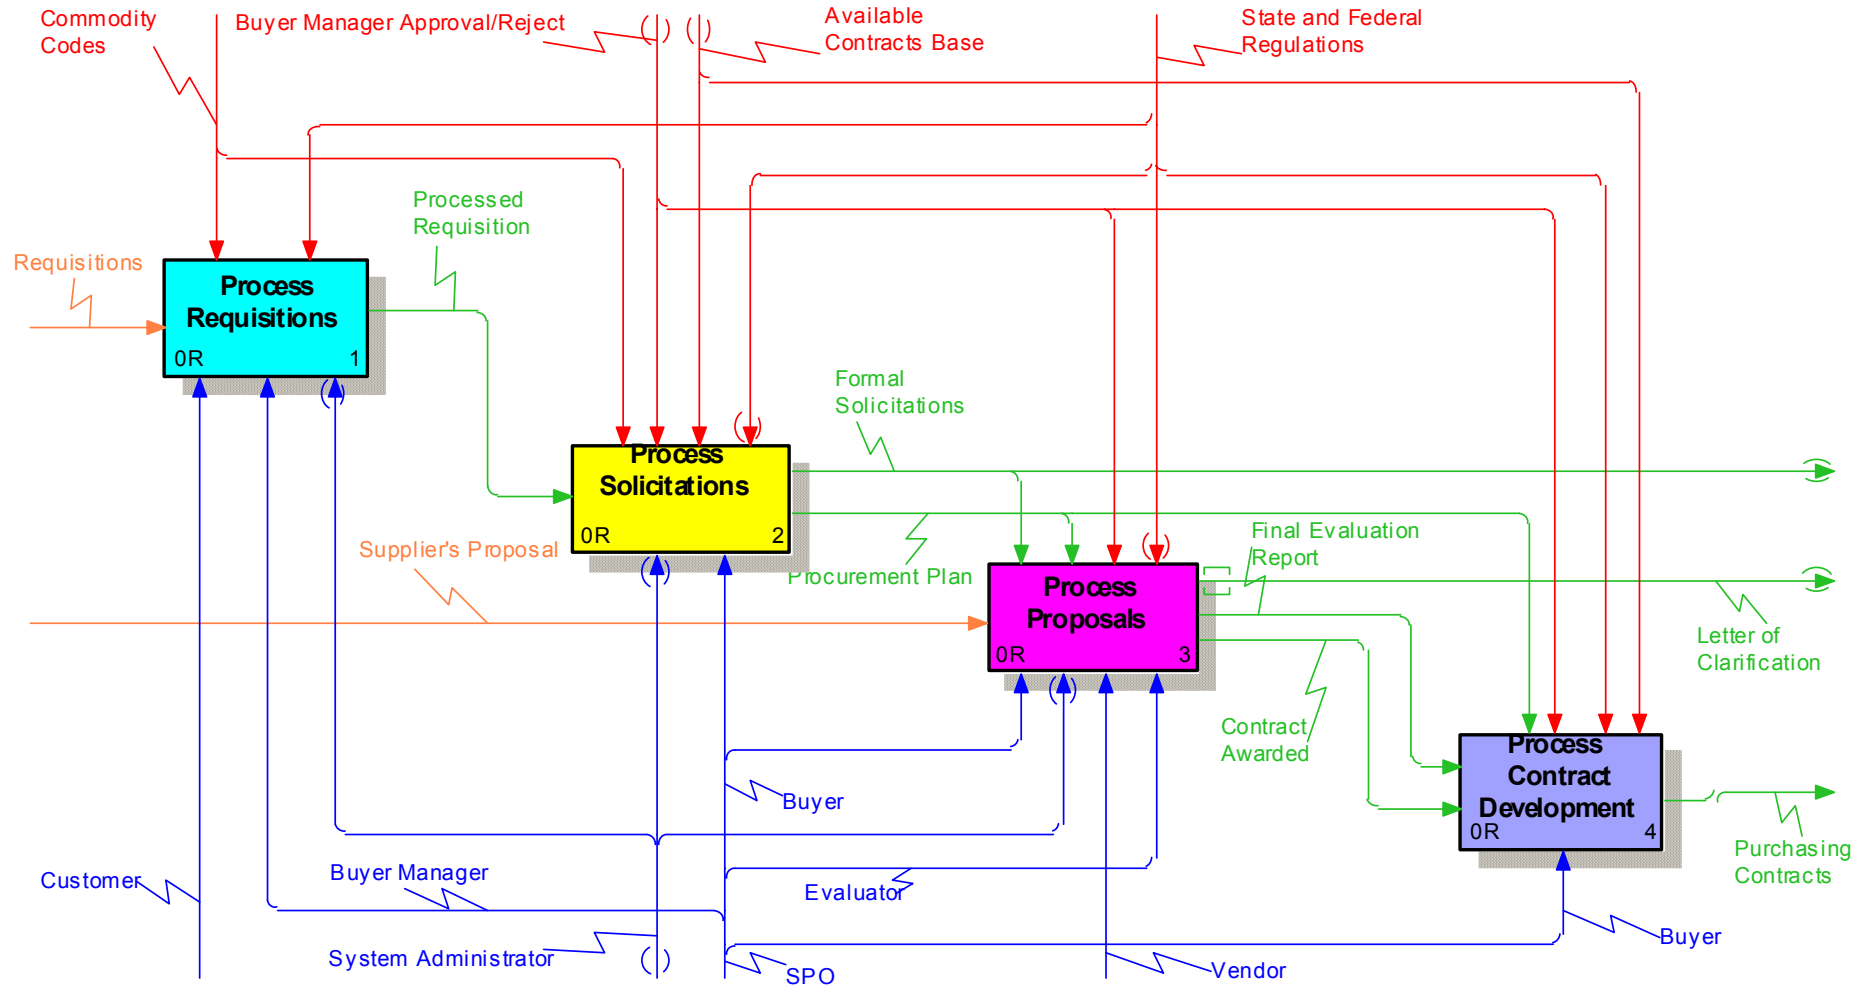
Commodity Codes

Buyer Manager Approval/Reject

Available Contracts Base

State and Federal Regulations

Processed Requisition

Requisitions

Process Requisitions
0R
1

Formal Solicitations

Process Solicitations
0R
2

Supplier's Proposal

Procurement Plan

Final Evaluation Report

Process Proposals
0R
3

Letter of Clarification

Contract Awarded

Process Contract Development
0R
4

Purchasing Contracts

Buyer

Customer

Buyer Manager

Evaluator

System Administrator

SPO

Vendor

Buyer